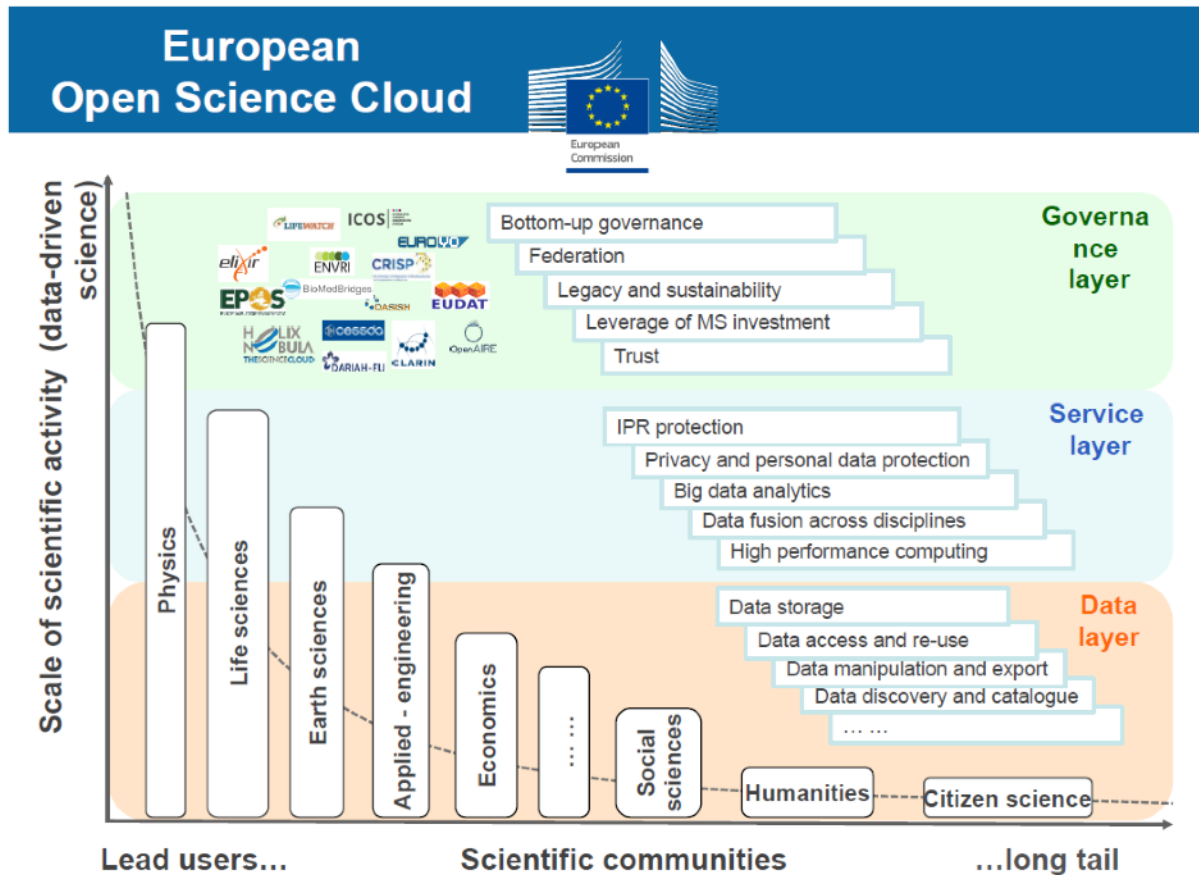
European Open Science Cloud

European Commission

Scale of scientific activity (data-driven science)

LIFEWATCH ICOS EUROVO elixir ENVRI CRISP EPOS BioMedBridges DASISH EUDAT HELIX NEBULA THE SCIENCE CLOUD cessda DARIAH-EU CLARIN OpenAIRE

Bottom-up governance
Federation
Legacy and sustainability
Leverage of MS investment
Trust

Governance layer

IPR protection
Privacy and personal data protection
Big data analytics
Data fusion across disciplines
High performance computing

Service layer

Data storage
Data access and re-use
Data manipulation and export
Data discovery and catalogue
… …

Data layer

Physics
Life sciences
Earth sciences
Applied - engineering
Economics
……
Social sciences
Humanities
Citizen science

Lead users…
Scientific communities
…long tail